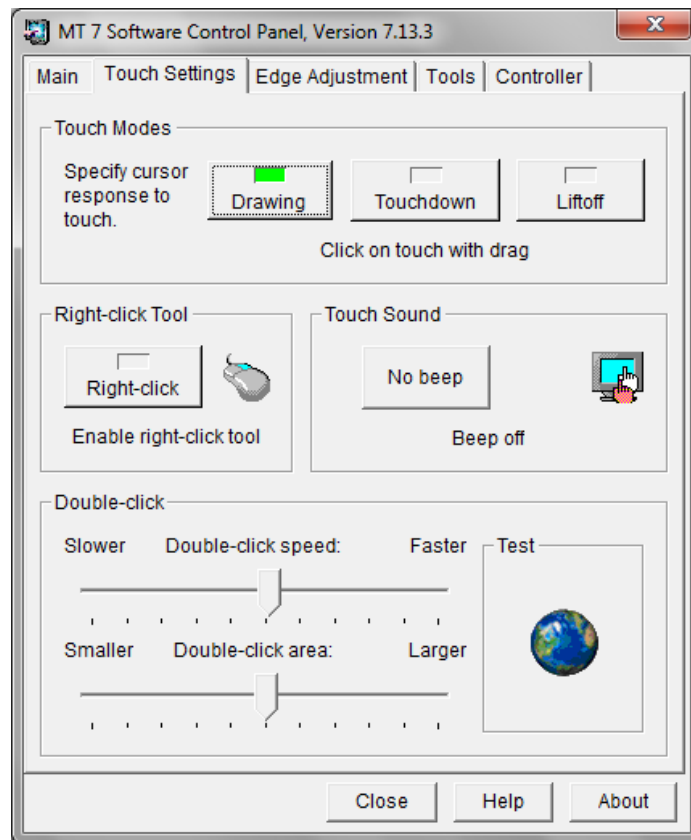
MT 7 Software Control Panel, Version 7.13.3

Main | Touch Settings | Edge Adjustment | Tools | Controller

Touch Modes

Specify cursor response to touch.

Drawing

Touchdown

Liftoff

Click on touch with drag

Right-click Tool

Right-click

Enable right-click tool

Touch Sound

No beep

Beep off

Double-click

Slower

Double-click speed:

Faster

Smaller

Double-click area:

Larger

Test

Close

Help

About